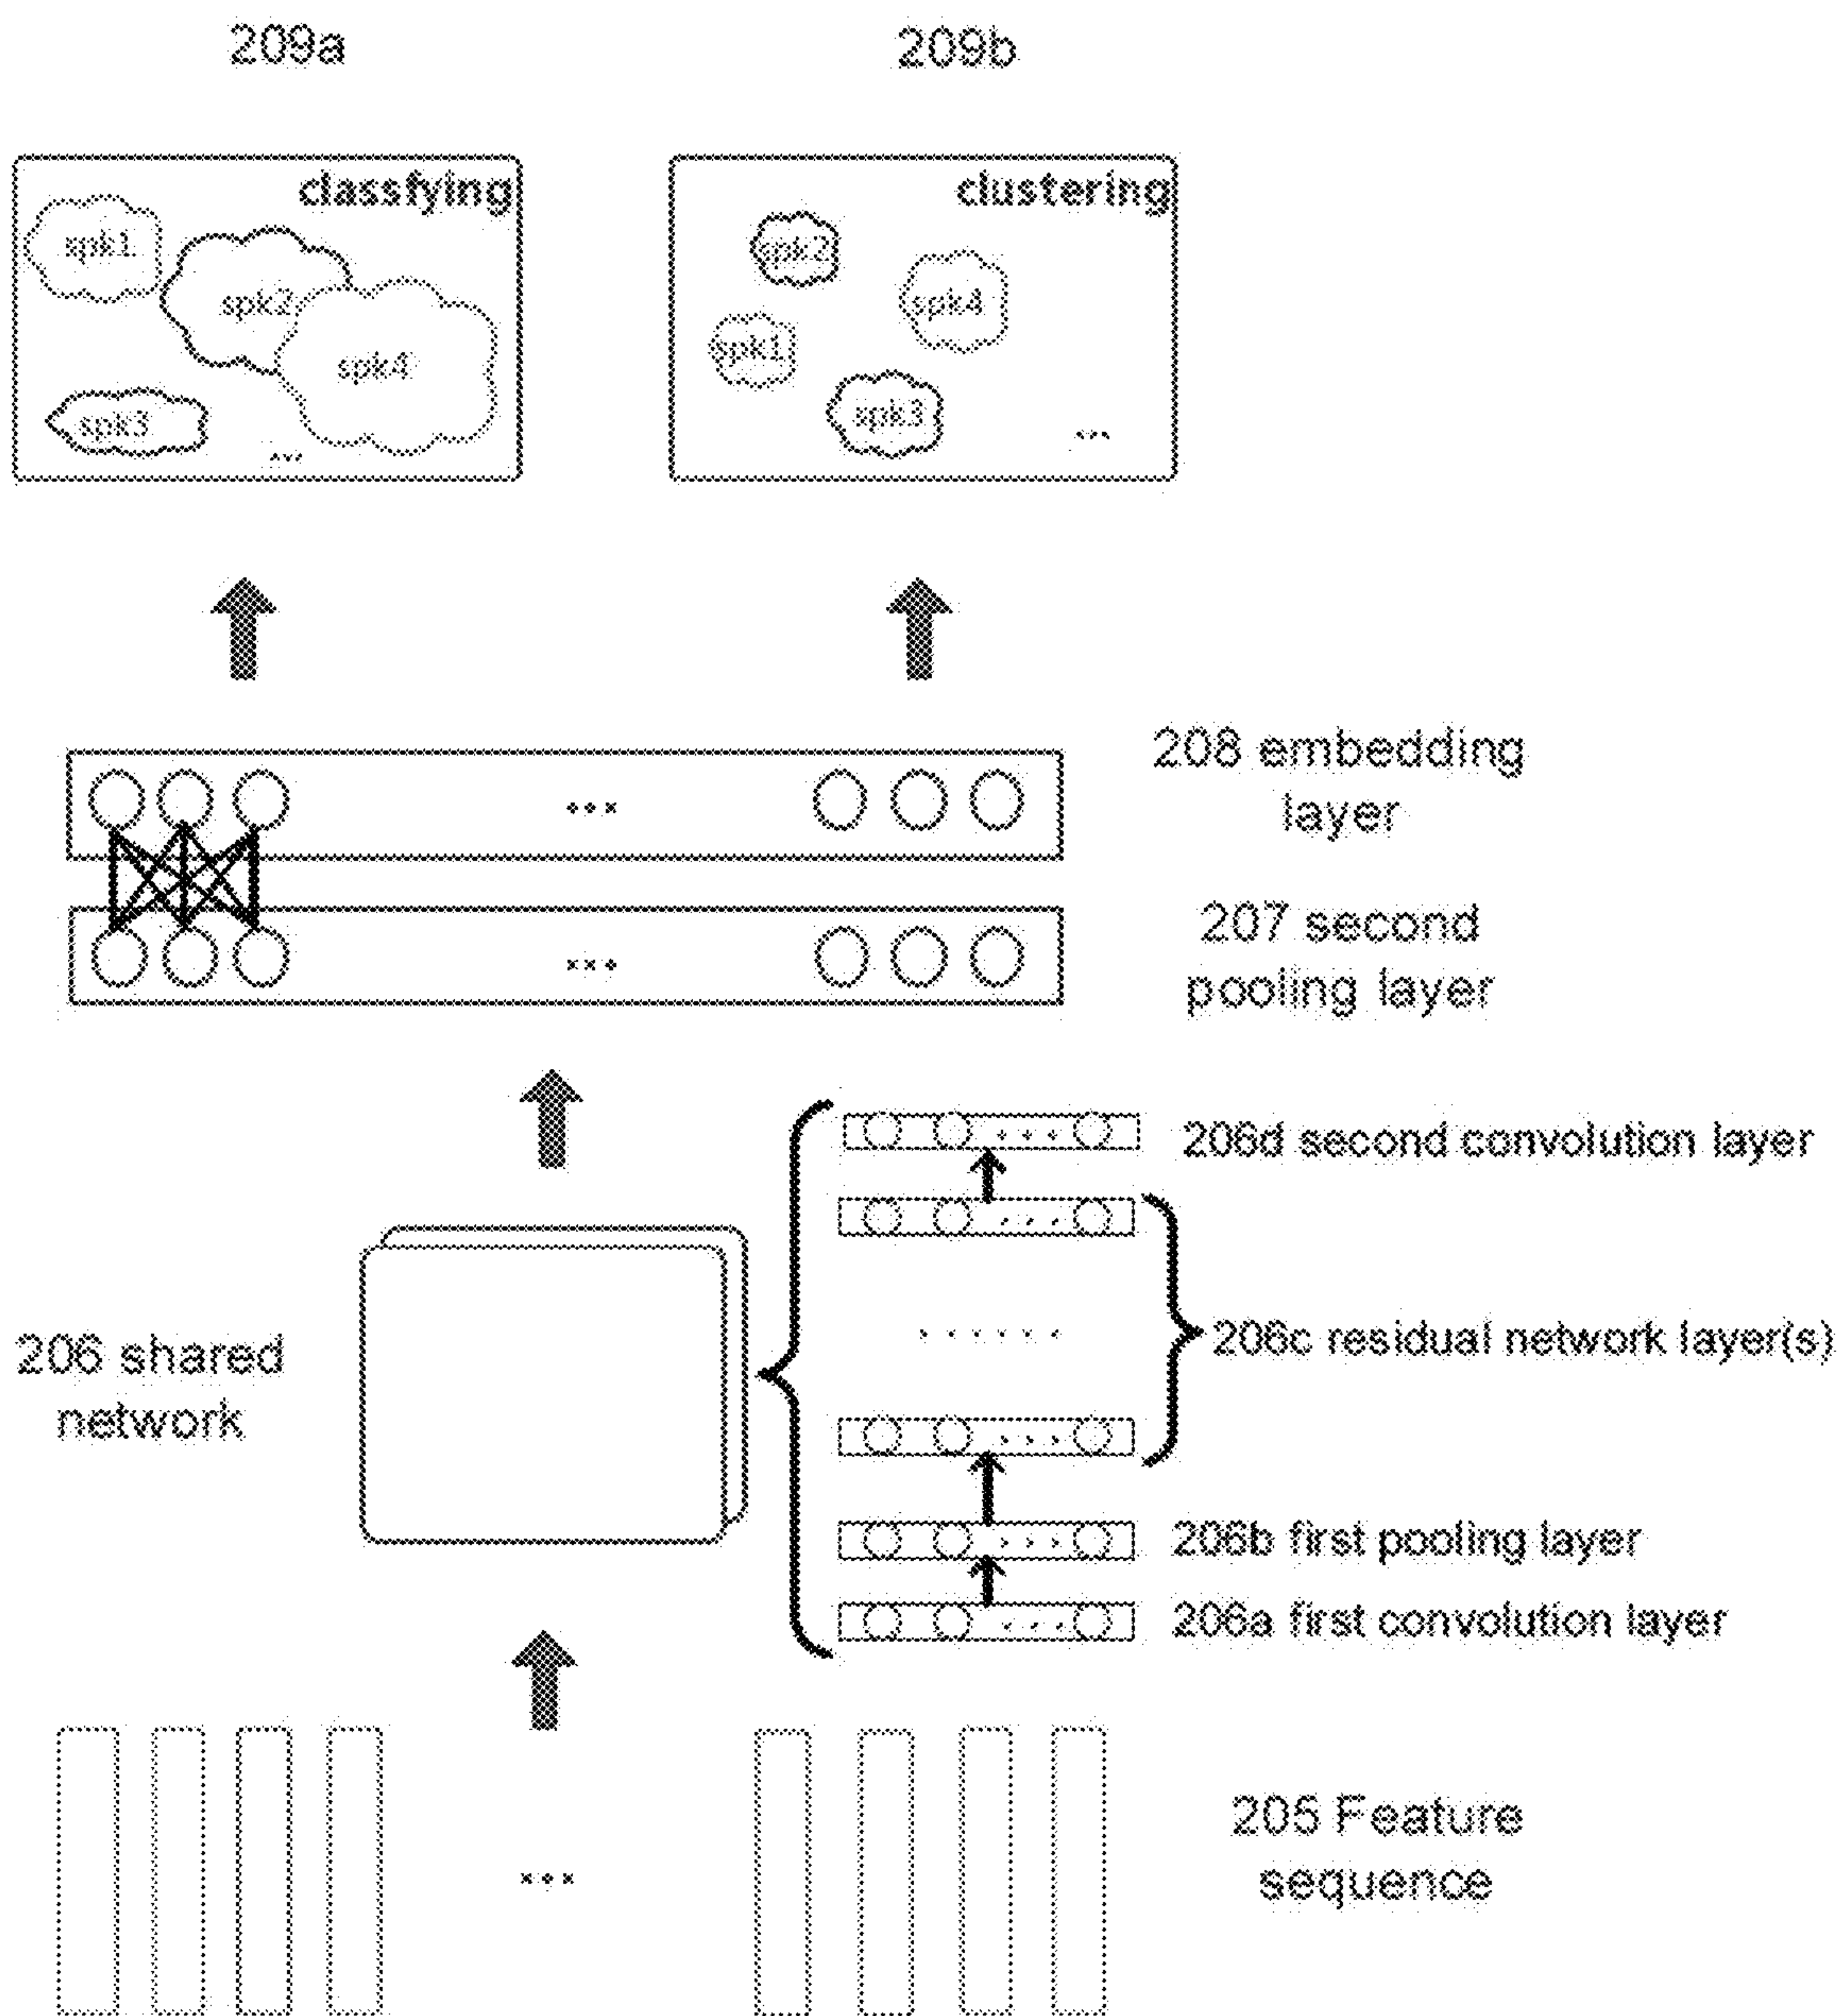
209a

209b

classfying

spk1

spk2

spk4

spk3

...

clustering

spk2

spk4

spk1

spk3

...

208 embedding layer

...

207 second pooling layer

...

206d second convolution layer

...

206c residual network layer(s)

......

...

206 shared network

206b first pooling layer

...

206a first convolution layer

...

...

205 Feature sequence